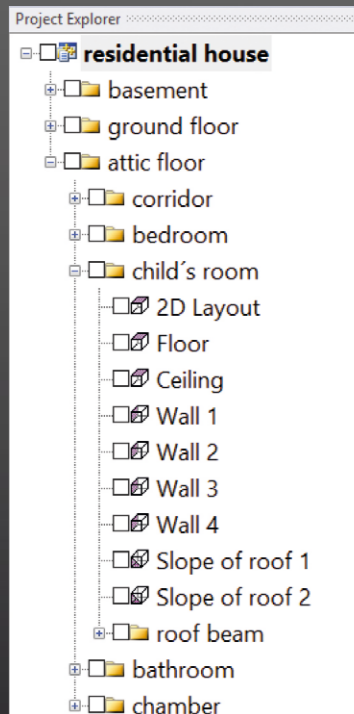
Project Explorer
residential house
basement
ground floor
attic floor
corridor
bedroom
child´s room
2D Layout
Floor
Ceiling
Wall 1
Wall 2
Wall 3
Wall 4
Slope of roof 1
Slope of roof 2
roof beam
bathroom
chamber